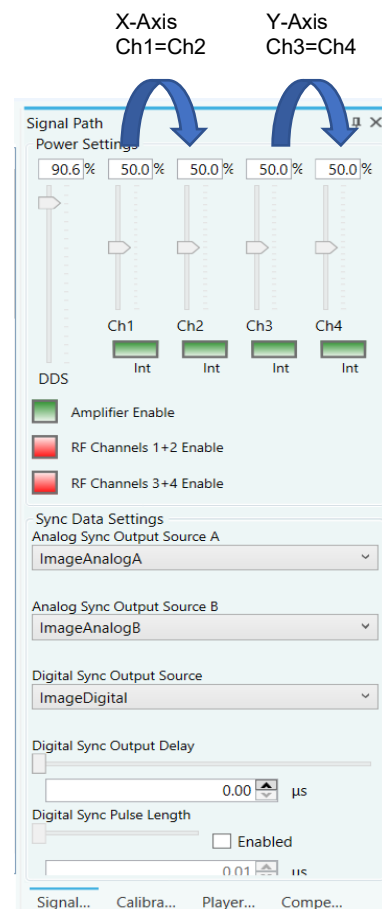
X-Axis
Ch1=Ch2

Y-Axis
Ch3=Ch4

Signal Path

Power Settings

90.6 %

50.0 %

50.0 %

50.0 %

50.0 %

Ch1

Ch2

Ch3

Ch4

DDS

Int

Int

Int

Int

Amplifier Enable

RF Channels 1+2 Enable

RF Channels 3+4 Enable

Sync Data Settings

Analog Sync Output Source A

ImageAnalogA

Analog Sync Output Source B

ImageAnalogB

Digital Sync Output Source

ImageDigital

Digital Sync Output Delay

0.00

μs

Digital Sync Pulse Length

Enabled

0.01

μs

Signal...

Calibra...

Player...

Compe...